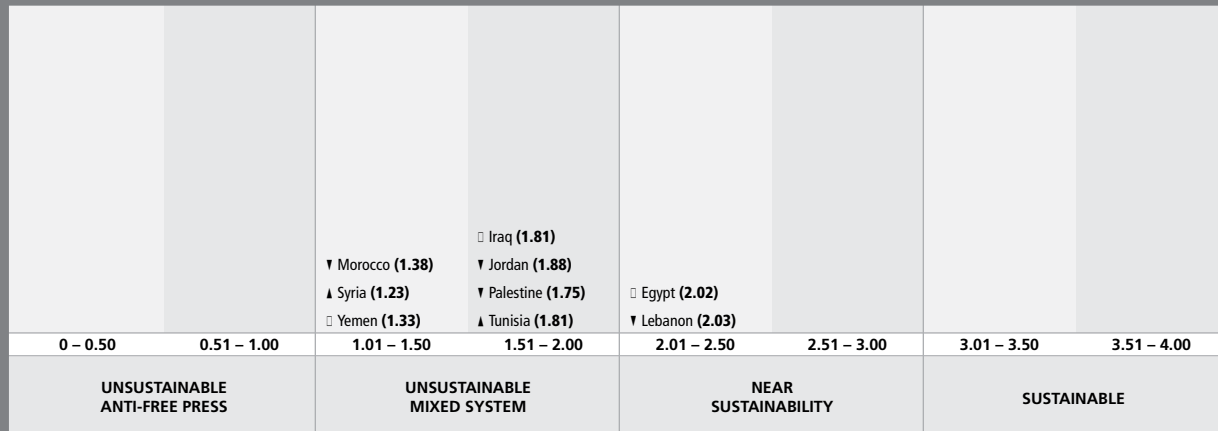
| | | | | | | | |
|---|---|---|---|---|---|---|---|
| | | ▼ Morocco **(1.38)**<br>▲ Syria **(1.23)**<br>□ Yemen **(1.33)** | □ Iraq **(1.81)**<br>▼ Jordan **(1.88)**<br>▼ Palestine **(1.75)**<br>▲ Tunisia **(1.81)** | □ Egypt **(2.02)**<br>▼ Lebanon **(2.03)** | | | |
| 0 – 0.50 | 0.51 – 1.00 | 1.01 – 1.50 | 1.51 – 2.00 | 2.01 – 2.50 | 2.51 – 3.00 | 3.01 – 3.50 | 3.51 – 4.00 |
| UNSUSTAINABLE ANTI-FREE PRESS | | UNSUSTAINABLE MIXED SYSTEM | | NEAR SUSTAINABILITY | | SUSTAINABLE | |